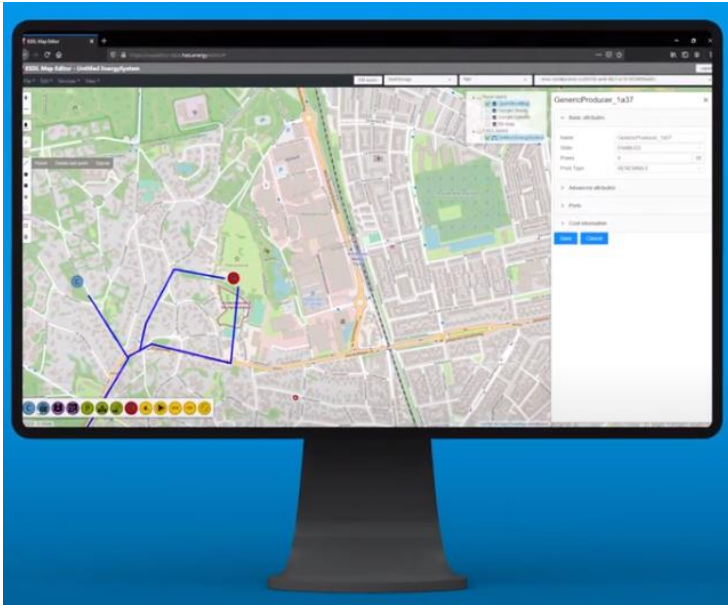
ESDL Map Editor

ESDL Map Editor - Untitled EnergySystem

File Edit Services View

GenericProducer_1a37

Basic attributes

Name GenericProducer_1a37

State ENABLED

Power 0

Prod Type RENEWABLE

Advanced attributes

Ports

Cost information

Save Cancel

Finish Delete last point Cancel

C